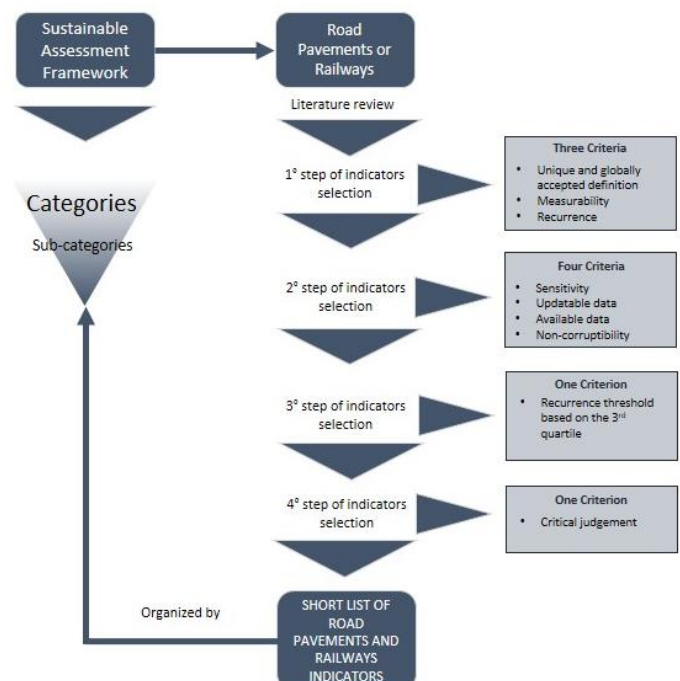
Sustainable Assessment Framework

Road Pavements or Railways

Literature review

Categories

Sub-categories

1° step of indicators selection

Three Criteria
- Unique and globally accepted definition
- Measurability
- Recurrence

2° step of indicators selection

Four Criteria
- Sensitivity
- Updatable data
- Available data
- Non-corruptibility

3° step of indicators selection

One Criterion
- Recurrence threshold based on the 3$^{rd}$ quartile

4° step of indicators selection

One Criterion
- Critical judgement

Organized by

SHORT LIST OF ROAD PAVEMENTS AND RAILWAYS INDICATORS